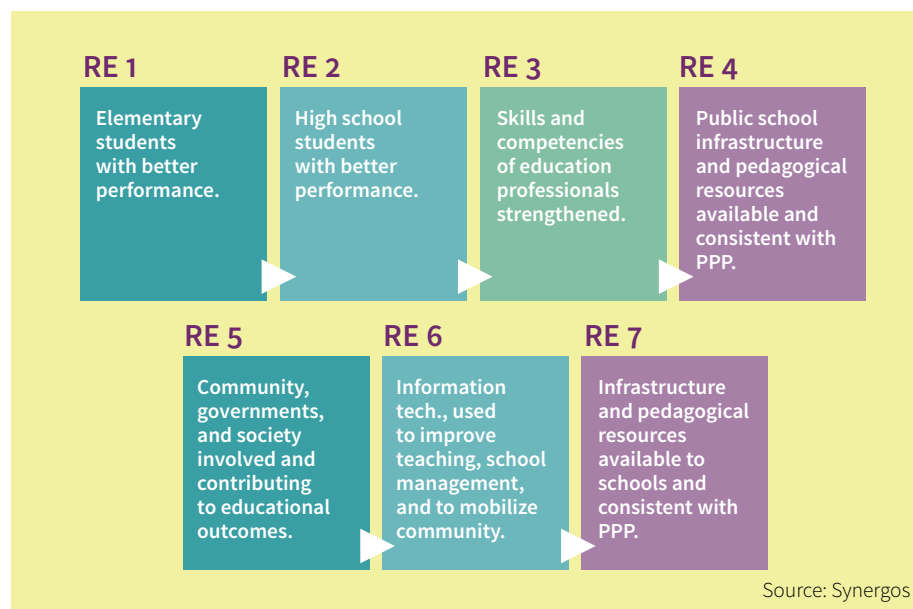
RE 1

Elementary students with better performance.

RE 2

High school students with better performance.

RE 3

Skills and competencies of education professionals strengthened.

RE 4

Public school infrastructure and pedagogical resources available and consistent with PPP.

RE 5

Community, governments, and society involved and contributing to educational outcomes.

RE 6

Information tech., used to improve teaching, school management, and to mobilize community.

RE 7

Infrastructure and pedagogical resources available to schools and consistent with PPP.

Source: Synergos